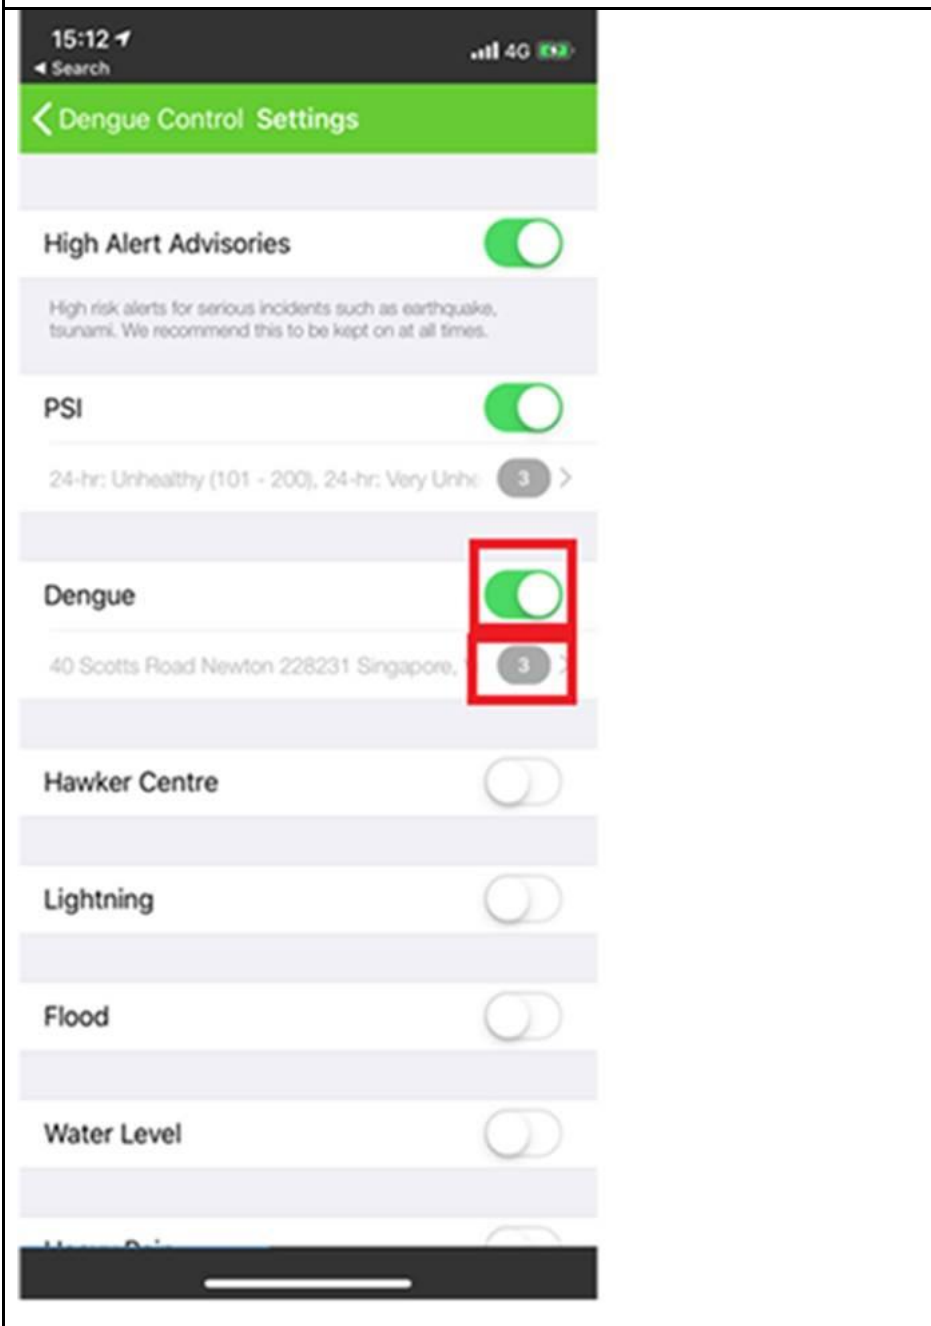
15:12
◀ Search
4G

< Dengue Control Settings

High Alert Advisories

High risk alerts for serious incidents such as earthquake, tsunami. We recommend this to be kept on at all times.

PSI

24-hr: Unhealthy (101 - 200), 24-hr: Very Unh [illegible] 3 >

Dengue

40 Scotts Road Newton 228231 Singapore, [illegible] 3 >

Hawker Centre

Lightning

Flood

Water Level

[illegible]